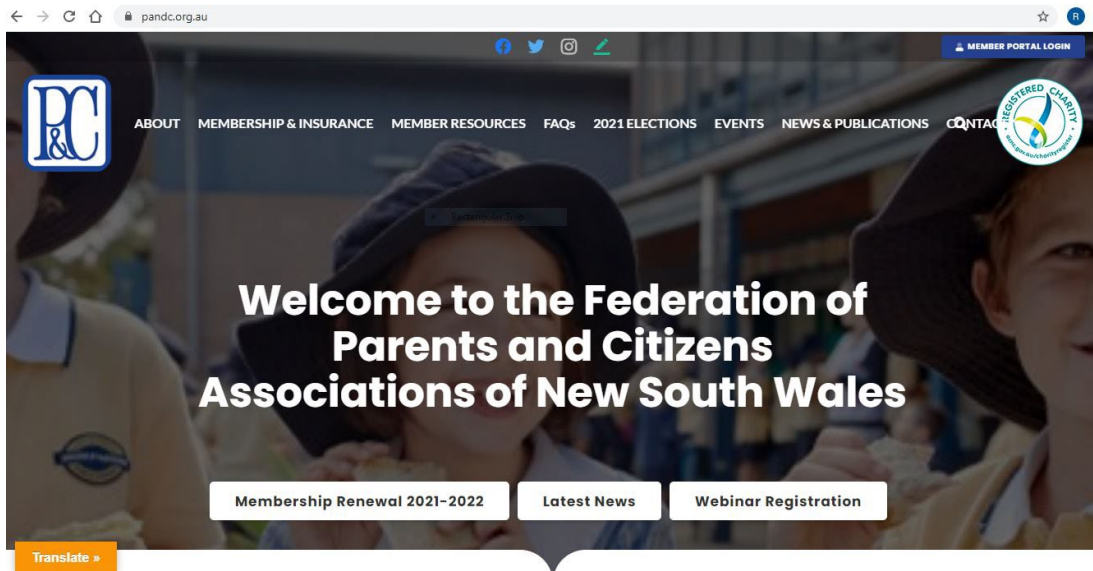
pandc.org.au

R

MEMBER PORTAL LOGIN

P&C

ABOUT MEMBERSHIP & INSURANCE MEMBER RESOURCES FAQs 2021 ELECTIONS EVENTS NEWS & PUBLICATIONS CONTAC

REGISTERED CHARITY acnc.gov.au/charityregister

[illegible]

Welcome to the Federation of Parents and Citizens Associations of New South Wales

Membership Renewal 2021-2022

Latest News

Webinar Registration

Translate »